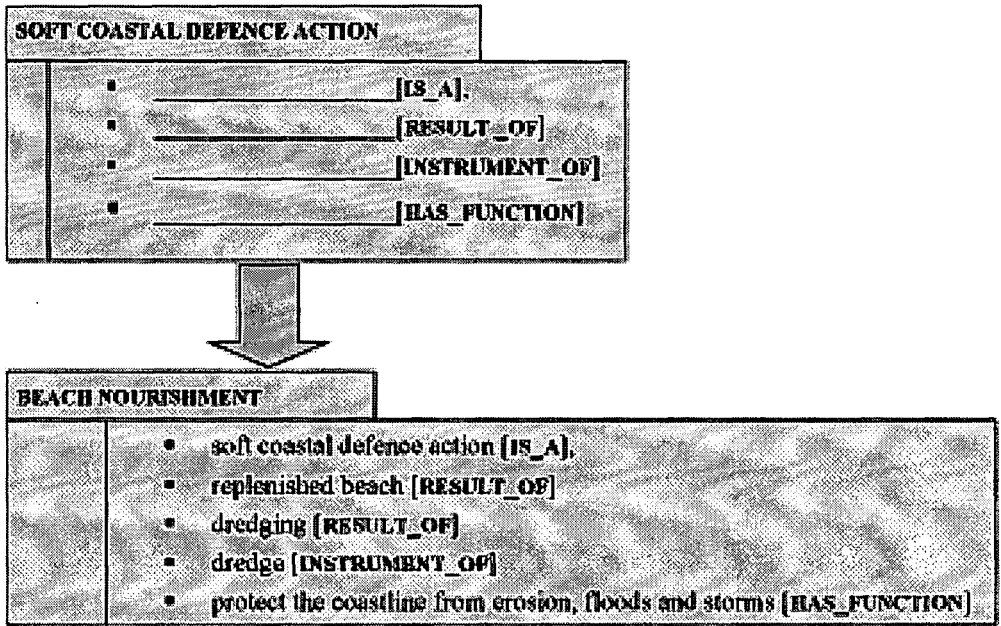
SOFT COASTAL DEFENCE ACTION

- ________________[IS_A],
- ________________[RESULT_OF]
- ________________[INSTRUMENT_OF]
- ________________[HAS_FUNCTION]

BEACH NOURISHMENT

- soft coastal defence action [IS_A],
- replenished beach [RESULT_OF]
- dredging [RESULT_OF]
- dredge [INSTRUMENT_OF]
- protect the coastline from erosion, floods and storms [HAS_FUNCTION]